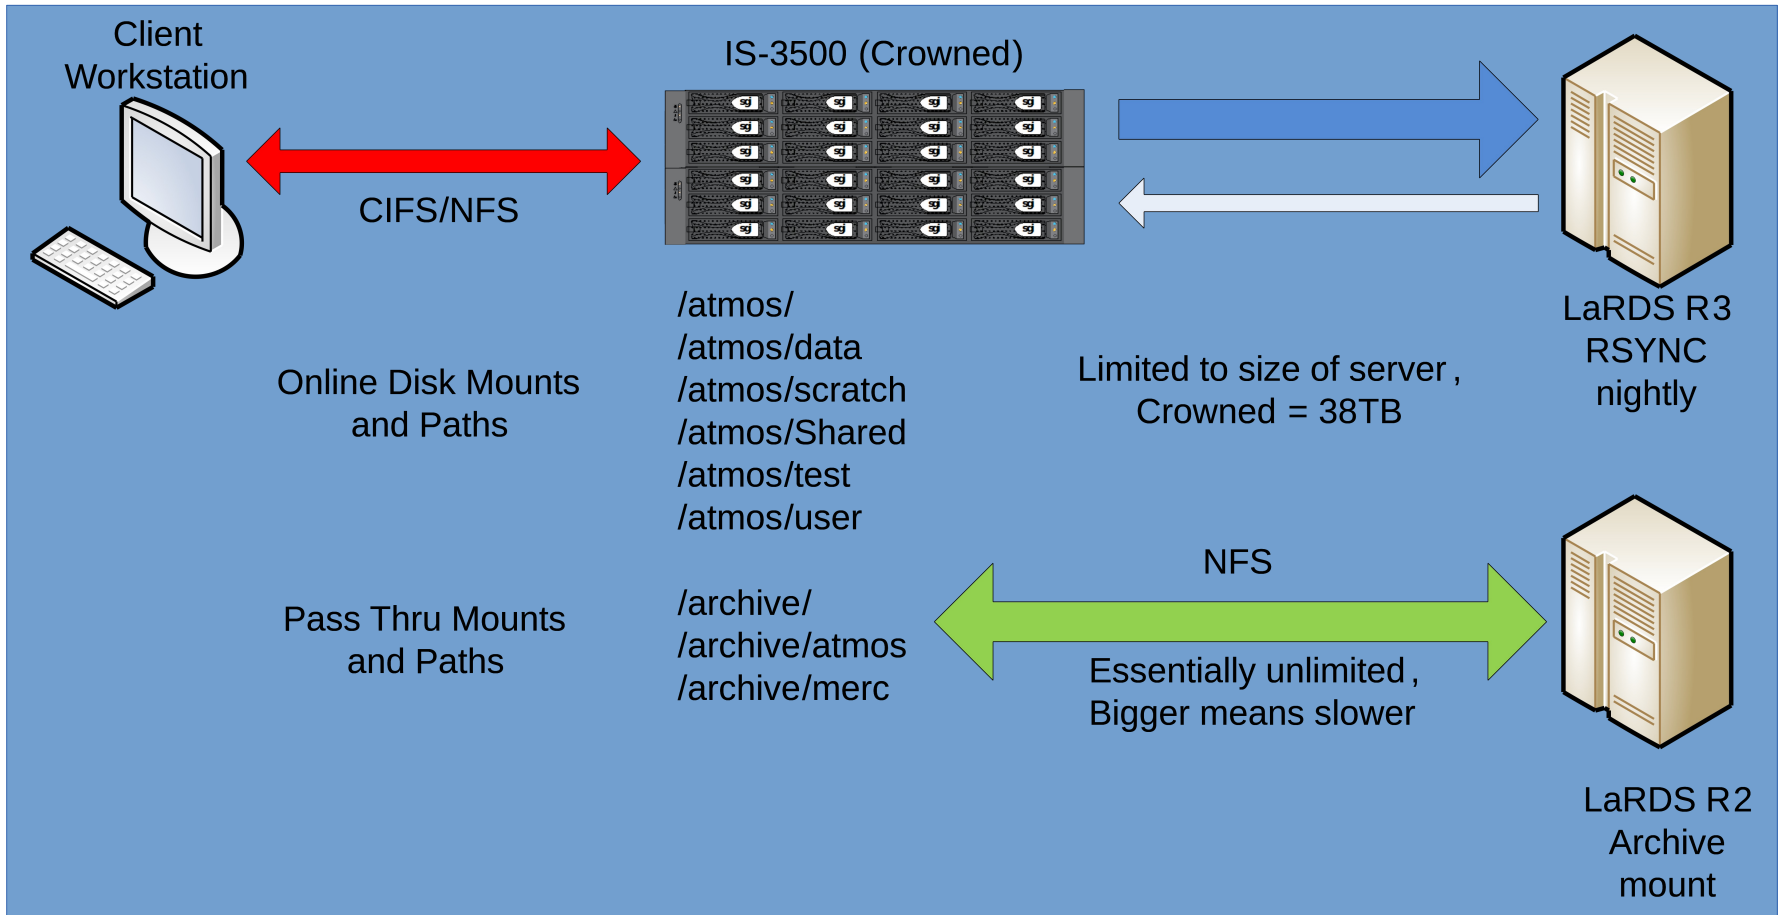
Client Workstation

IS-3500 (Crowned)

CIFS/NFS

LaRDS R3 RSYNC nightly

/atmos/
/atmos/data
/atmos/scratch
/atmos/Shared
/atmos/test
/atmos/user

Online Disk Mounts and Paths

Limited to size of server , Crowned = 38TB

NFS

Pass Thru Mounts and Paths

/archive/
/archive/atmos
/archive/merc

Essentially unlimited , Bigger means slower

LaRDS R2 Archive mount